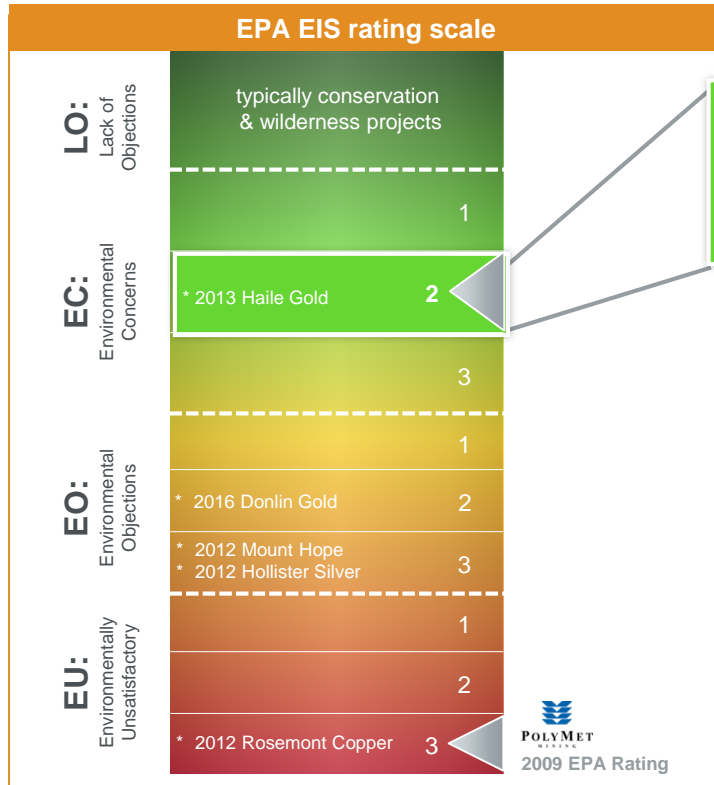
EPA EIS rating scale

LO:
Lack of Objections

typically conservation & wilderness projects

EC:
Environmental Concerns

1

* 2013 Haile Gold 2

3

EO:
Environmental Objections

1

* 2016 Donlin Gold 2

* 2012 Mount Hope
* 2012 Hollister Silver 3

EU:
Environmentally Unsatisfactory

1

2

* 2012 Rosemont Copper 3

POLYMET MINING
2009 EPA Rating